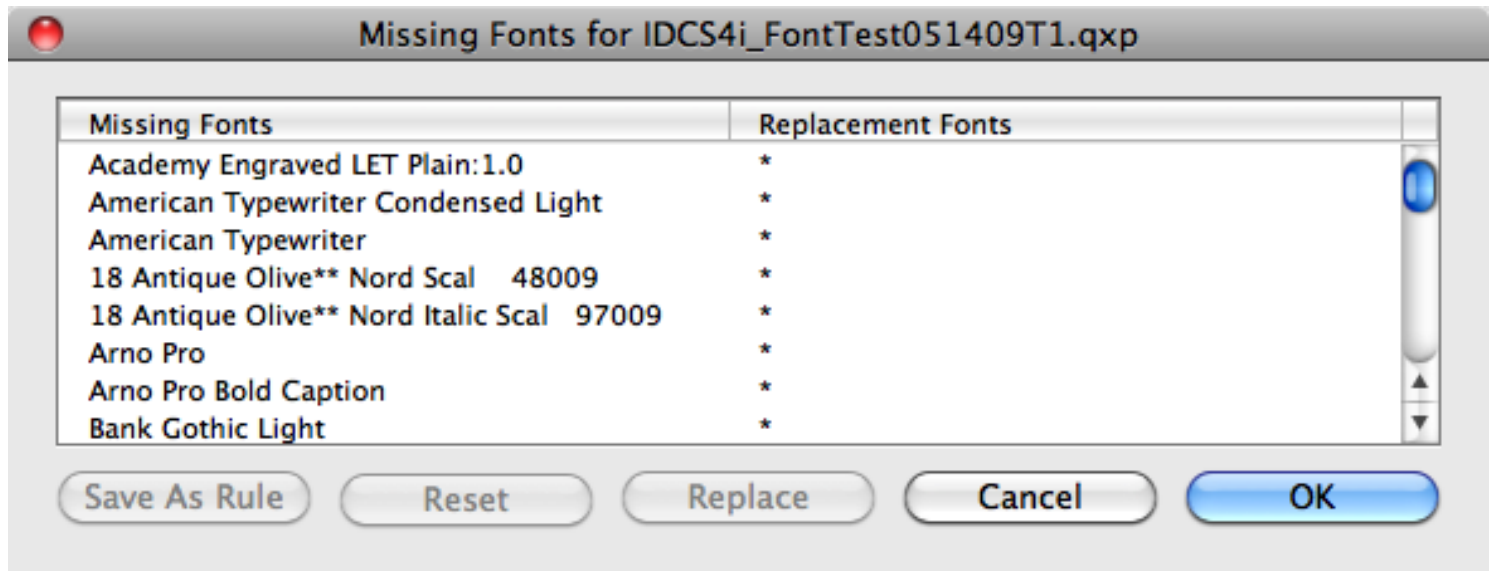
Missing Fonts for IDCS4i_FontTest051409T1.qxp

| Missing Fonts | Replacement Fonts |
|---|---|
| Academy Engraved LET Plain:1.0 | * |
| American Typewriter Condensed Light | * |
| American Typewriter | * |
| 18 Antique Olive** Nord Scal 48009 | * |
| 18 Antique Olive** Nord Italic Scal 97009 | * |
| Arno Pro | * |
| Arno Pro Bold Caption | * |
| Bank Gothic Light | * |

Save As Rule Reset Replace Cancel OK